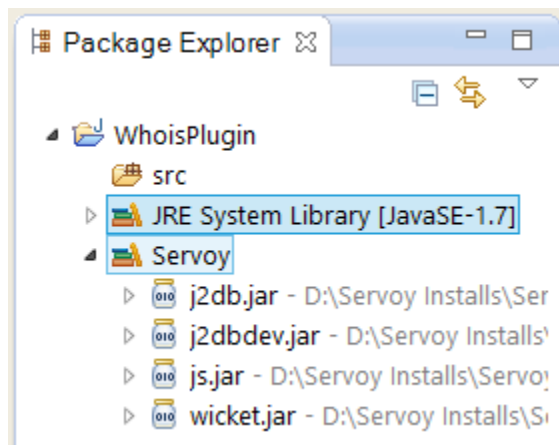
Package Explorer ☒

WhoisPlugin
src
JRE System Library [JavaSE-1.7]
Servoy
j2db.jar - D:\Servoy Installs\Ser
j2dbdev.jar - D:\Servoy Installs\
js.jar - D:\Servoy Installs\Servoy
wicket.jar - D:\Servoy Installs\S